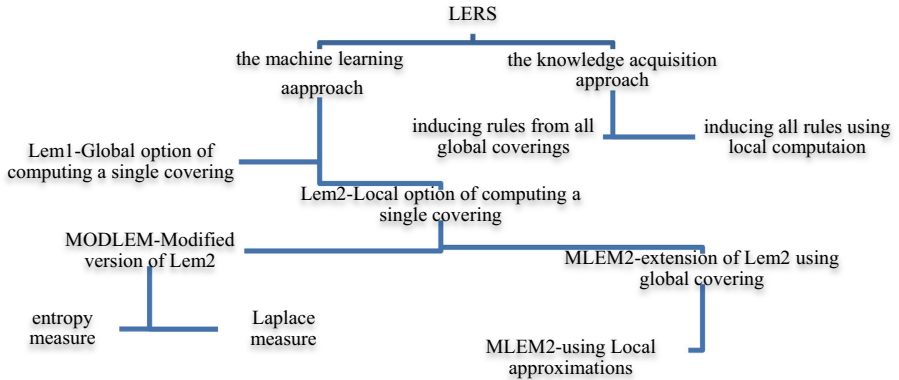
LERS

the machine learning aapproach

the knowledge acquisition approach

inducing rules from all global coverings

inducing all rules using local computaion

Lem1-Global option of computing a single covering

Lem2-Local option of computing a single covering

MODLEM-Modified version of Lem2

MLEM2-extension of Lem2 using global covering

entropy measure

Laplace measure

MLEM2-using Local approximations